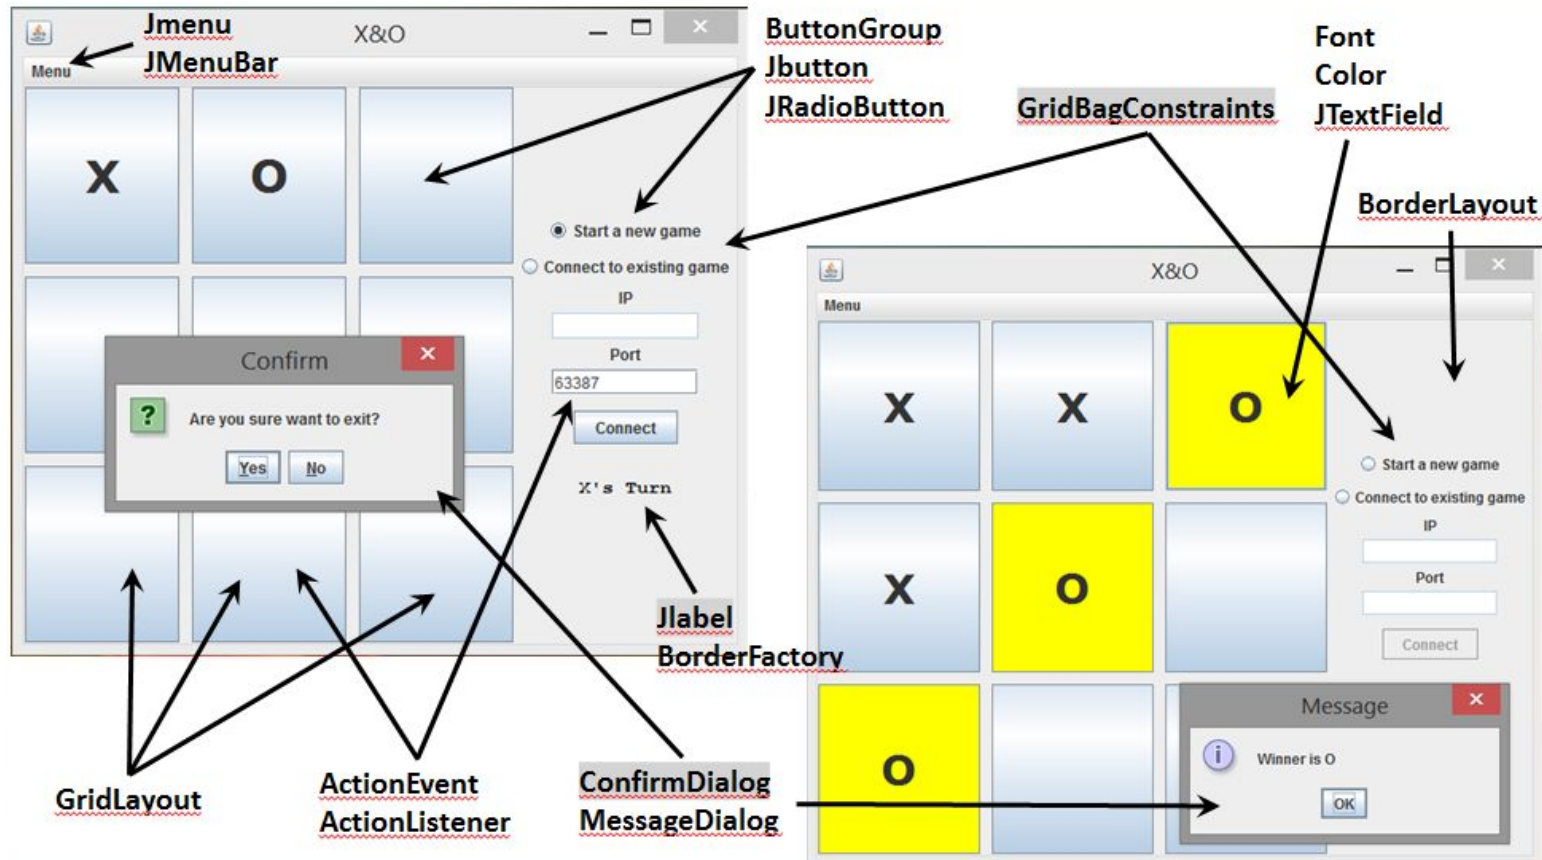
Jmenu
JMenuBar

X&O

Menu

ButtonGroup
Jbutton
JRadioButton

GridBagConstraints

Font
Color
JTextField

BorderLayout

X
O

Start a new game
Connect to existing game
IP
Port
63387
Connect

Confirm
Are you sure want to exit?
Yes
No

X's Turn

Jlabel
BorderFactory

X&O
Menu
X
X
O
X
O
O

Start a new game
Connect to existing game
IP
Port
Connect

Message
Winner is O
OK

GridLayout

ActionEvent
ActionListener

ConfirmDialog
MessageDialog